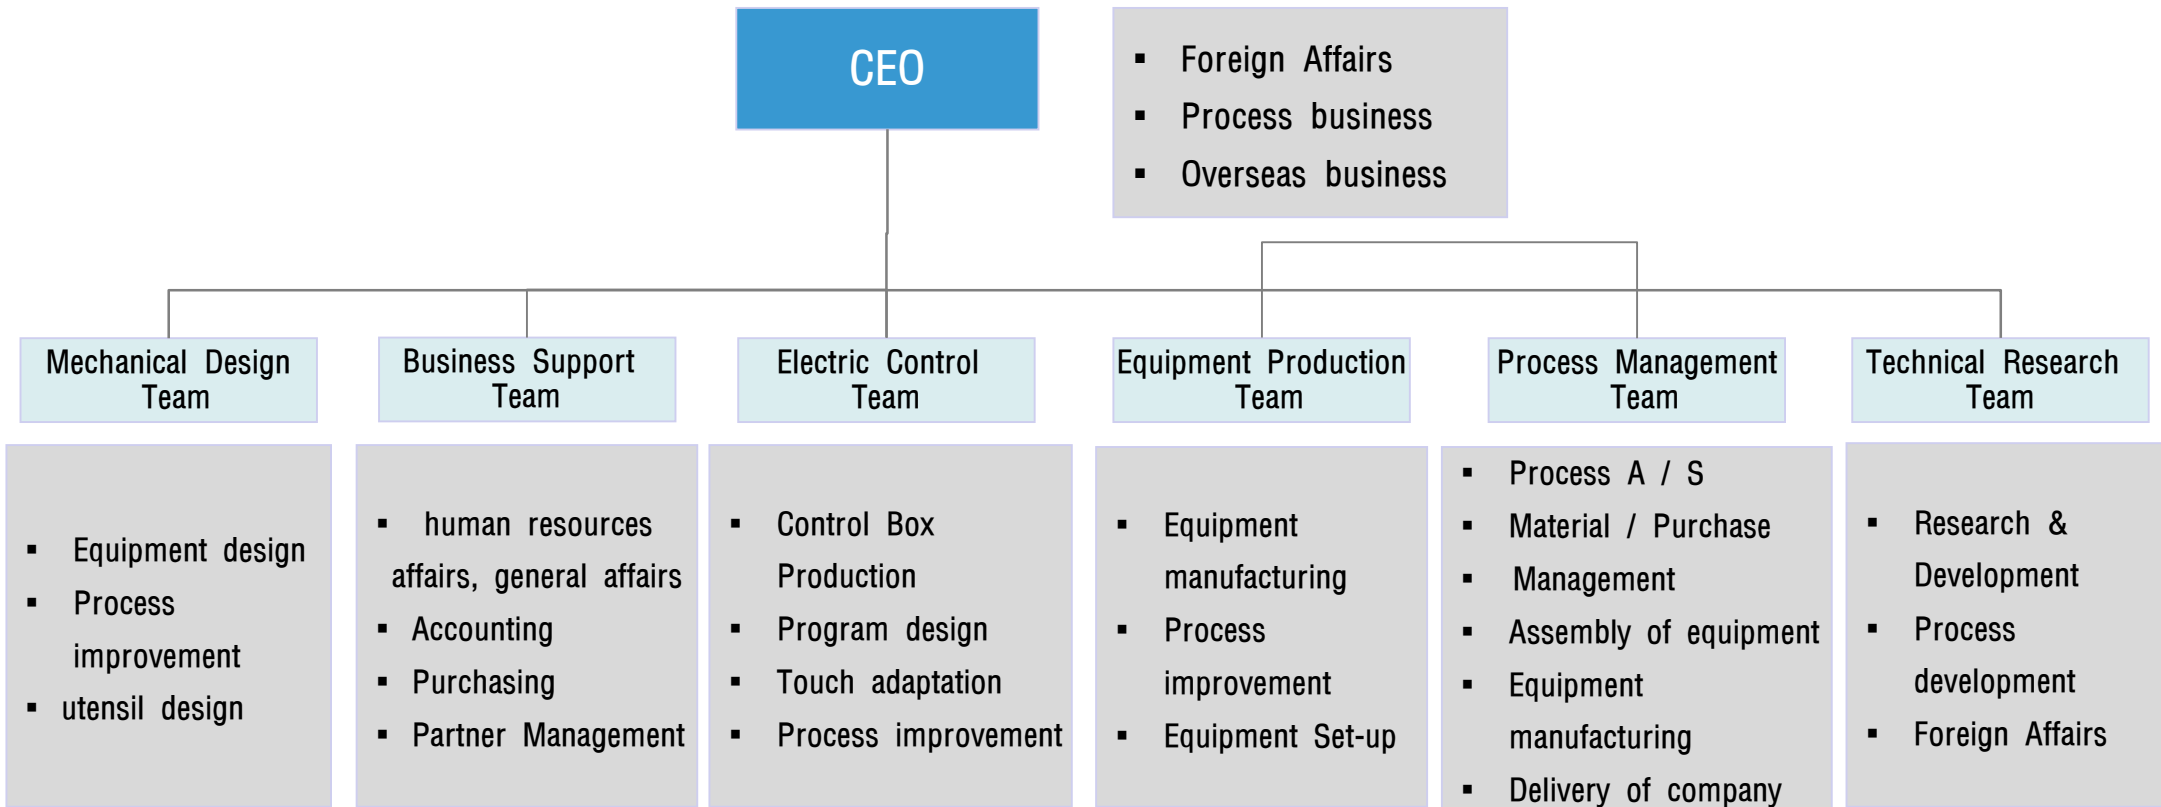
CEO

- Foreign Affairs
- Process business
- Overseas business

Mechanical Design Team

Business Support Team

Electric Control Team

Equipment Production Team

Process Management Team

Technical Research Team

- Equipment design
- Process improvement
- utensil design

- human resources affairs, general affairs
- Accounting
- Purchasing
- Partner Management

- Control Box Production
- Program design
- Touch adaptation
- Process improvement

- Equipment manufacturing
- Process improvement
- Equipment Set-up

- Process A / S
- Material / Purchase
- Management
- Assembly of equipment
- Equipment manufacturing
- Delivery of company

- Research & Development
- Process development
- Foreign Affairs